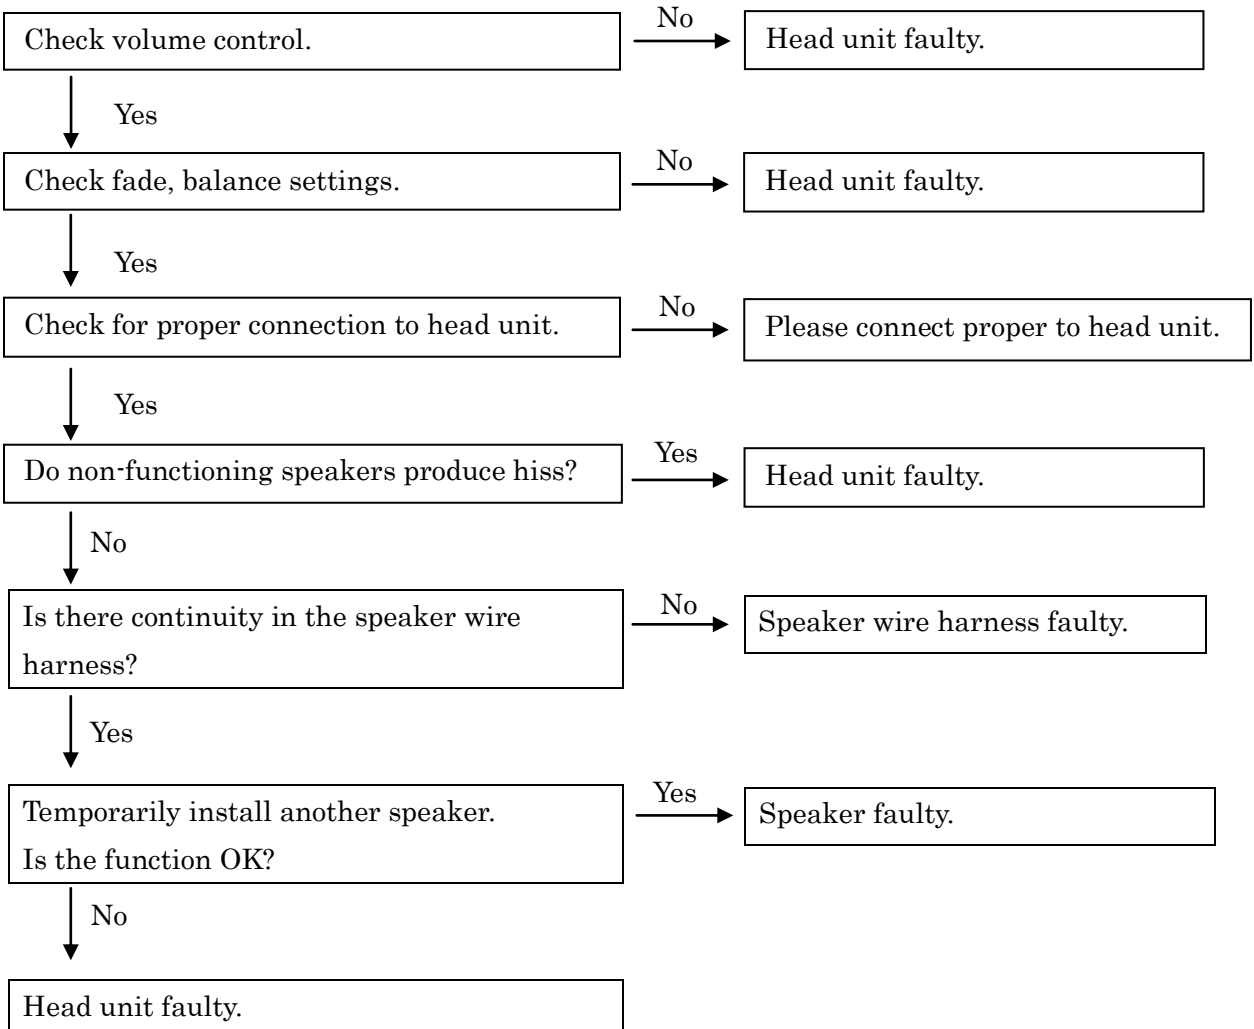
Check volume control.

No

Head unit faulty.

Yes

Check fade, balance settings.

No

Head unit faulty.

Yes

Check for proper connection to head unit.

No

Please connect proper to head unit.

Yes

Do non-functioning speakers produce hiss?

Yes

Head unit faulty.

No

Is there continuity in the speaker wire harness?

No

Speaker wire harness faulty.

Yes

Temporarily install another speaker. Is the function OK?

Yes

Speaker faulty.

No

Head unit faulty.